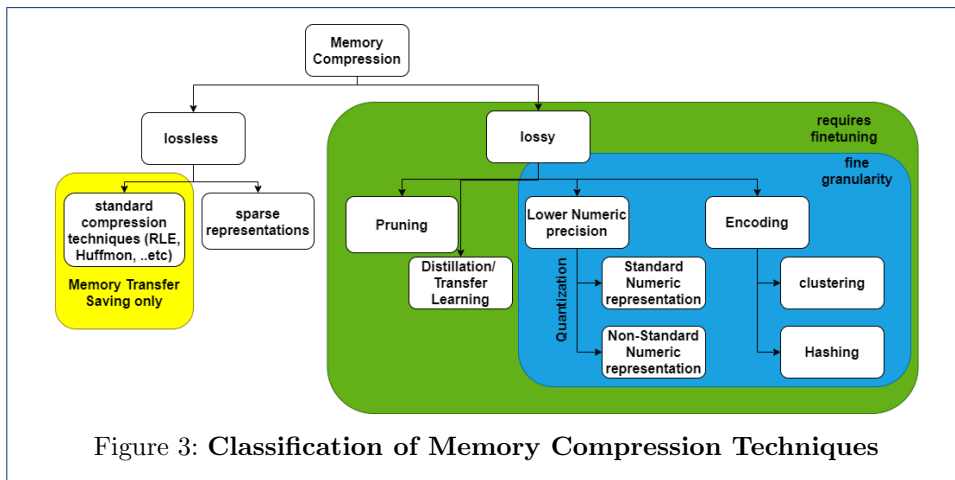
Memory Compression

lossless

standard compression techniques (RLE, Huffmon, ..etc)

Memory Transfer Saving only

sparse representations

lossy

requires finetuning

fine granularity

Pruning

Distillation/ Transfer Learning

Lower Numeric precision

Quantization

Standard Numeric representation

Non-Standard Numeric representation

Encoding

clustering

Hashing

Figure 3: **Classification of Memory Compression Techniques**